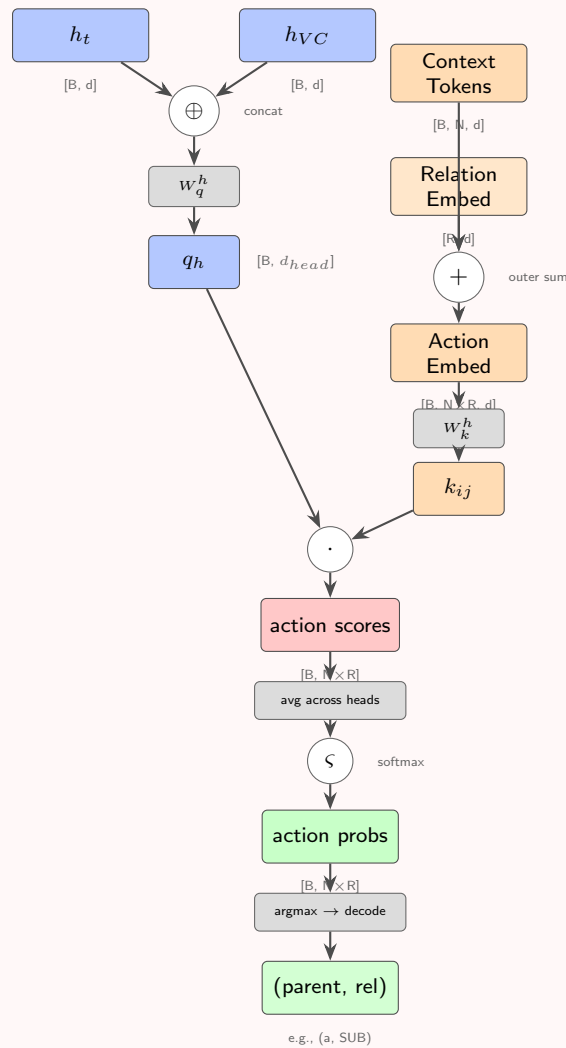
$h_t$

$h_{VC}$

[B, d]

[B, d]

$\oplus$

concat

$W_q^h$

$q_h$

[B, $d_{head}$]

Context Tokens

[B, N, d]

Relation Embed

[R, d]

+

outer sum

Action Embed

[B, N×R, d]

$W_k^h$

$k_{ij}$

$\cdot$

action scores

[B, N×R]

avg across heads

$\varsigma$

softmax

action probs

[B, N×R]

argmax → decode

(parent, rel)

e.g., (a, SUB)